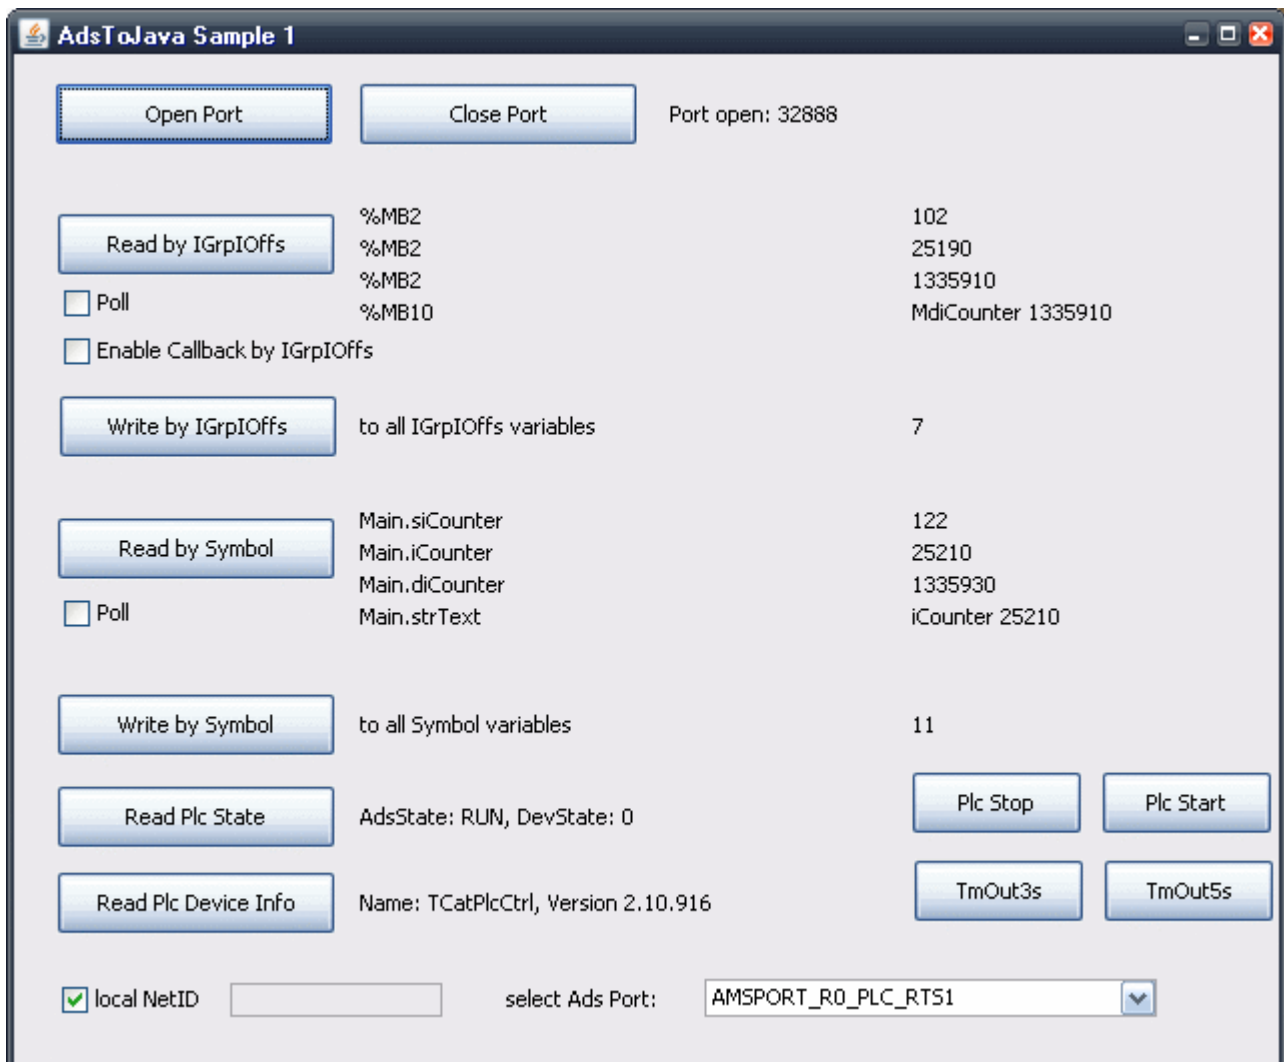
AdsToJava Sample 1

Open Port

Close Port

Port open: 32888

Read by IGrpIOffs

%MB2
%MB2
%MB2
%MB10

102
25190
1335910
MdiCounter 1335910

Poll

Enable Callback by IGrpIOffs

Write by IGrpIOffs

to all IGrpIOffs variables

7

Read by Symbol

Main.siCounter
Main.iCounter
Main.diCounter
Main.strText

122
25210
1335930
iCounter 25210

Poll

Write by Symbol

to all Symbol variables

11

Read Plc State

AdsState: RUN, DevState: 0

Plc Stop

Plc Start

Read Plc Device Info

Name: TCatPlcCtrl, Version 2.10.916

TmOut3s

TmOut5s

local NetID

select Ads Port:

AMSPORT_R0_PLC_RTS1